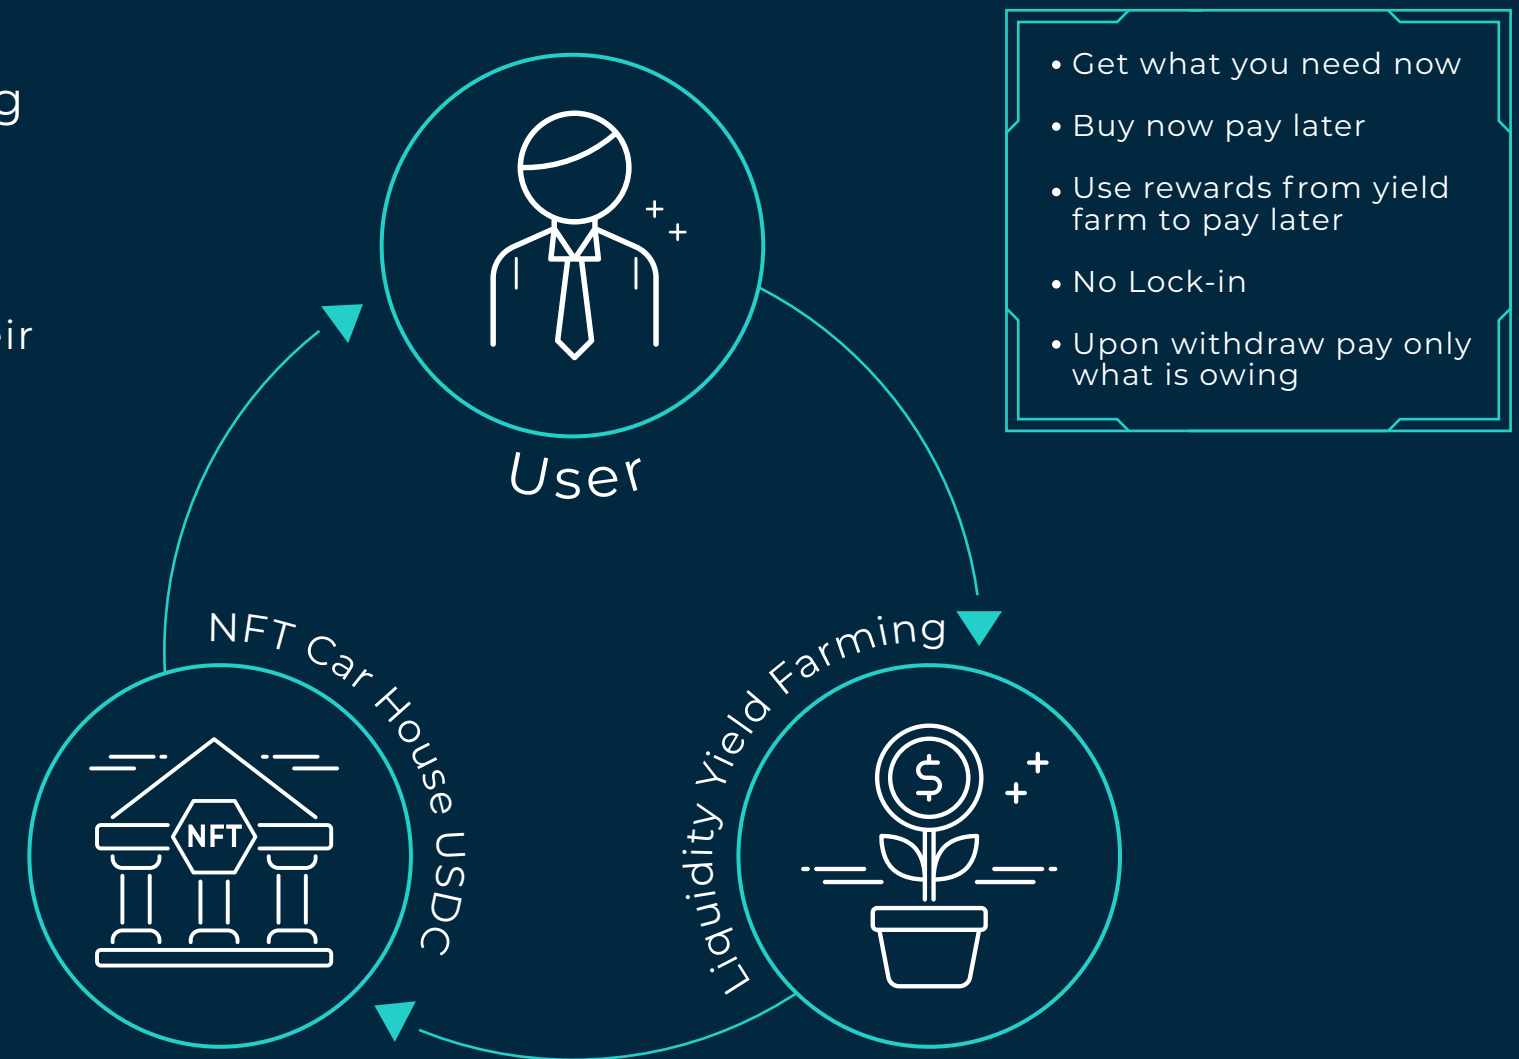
g

ir

User

• Get what you need now
• Buy now pay later
• Use rewards from yield farm to pay later
• No Lock-in
• Upon withdraw pay only what is owing

NFT Car House USDC

NFT

Liquidity Yield Farming

$